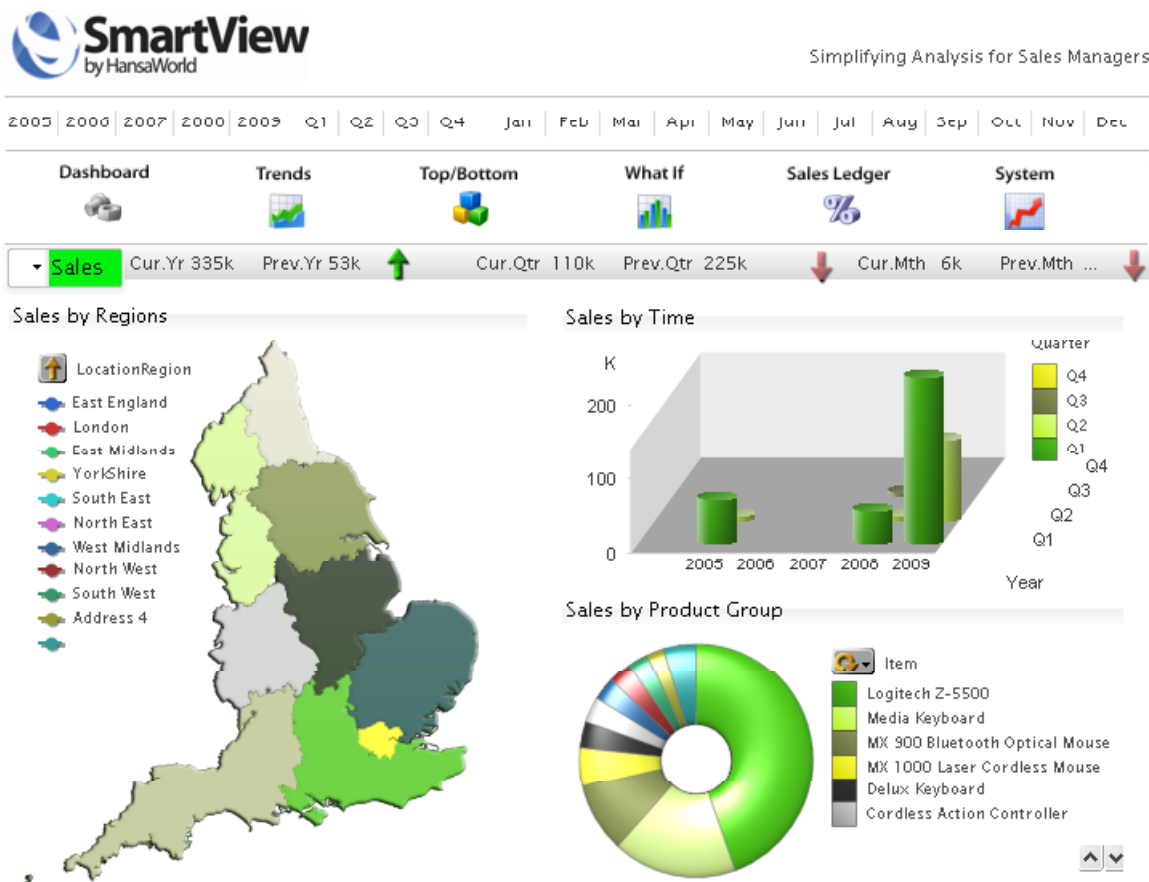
SmartView by HansaWorld

Simplifying Analysis for Sales Managers

2005 | 2006 | 2007 | 2008 | 2009 | Q1 | Q2 | Q3 | Q4 | Jan | Feb | Mar | Apr | May | Jun | Jul | Aug | Sep | Oct | Nov | Dec

Dashboard Trends Top/Bottom What If Sales Ledger System

Sales Cur.Yr 335k Prev.Yr 53k Cur.Qtr 110k Prev.Qtr 225k Cur.Mth 6k Prev.Mth ...

Sales by Regions

LocationRegion
East England
London
East Midlands
YorkShire
South East
North East
West Midlands
North West
South West
Address 4

Sales by Time

K
200
100
0
2005 2006 2007 2008 2009
Year
Quarter
Q4
Q3
Q2
Q1
Q4
Q3
Q2
Q1

Sales by Product Group

Item
Logitech Z-5500
Media Keyboard
MX 900 Bluetooth Optical Mouse
MX 1000 Laser Cordless Mouse
Delux Keyboard
Cordless Action Controller